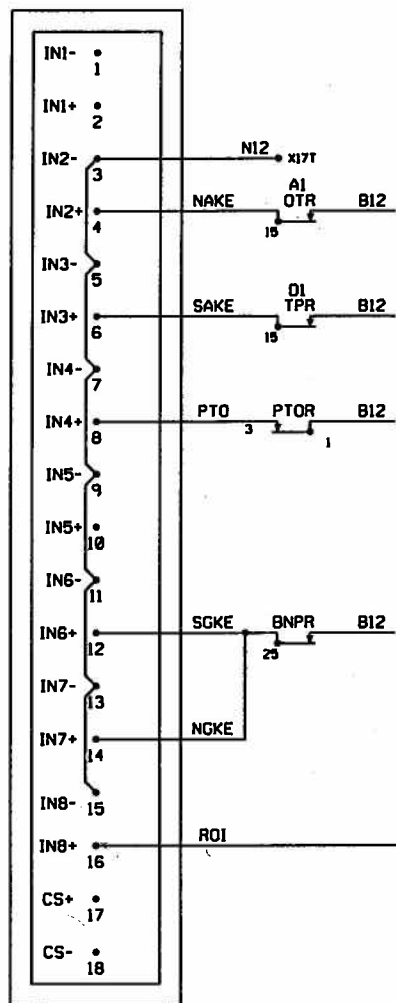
IN1- 1
IN1+ 2
IN2- 3
N12 X17T
IN2+ 4
NAKE
A1 OTR
B12
15
IN3- 5
IN3+ 6
SAKE
D1 TPR
B12
15
IN4- 7
IN4+ 8
PTO
3
PTOR
1
B12
IN5- 9
IN5+ 10
IN6- 11
IN6+ 12
SGKE
BNPR
25
B12
IN7- 13
IN7+ 14
NGKE
IN8- 15
IN8+ 16
ROI
CS+ 17
CS- 18